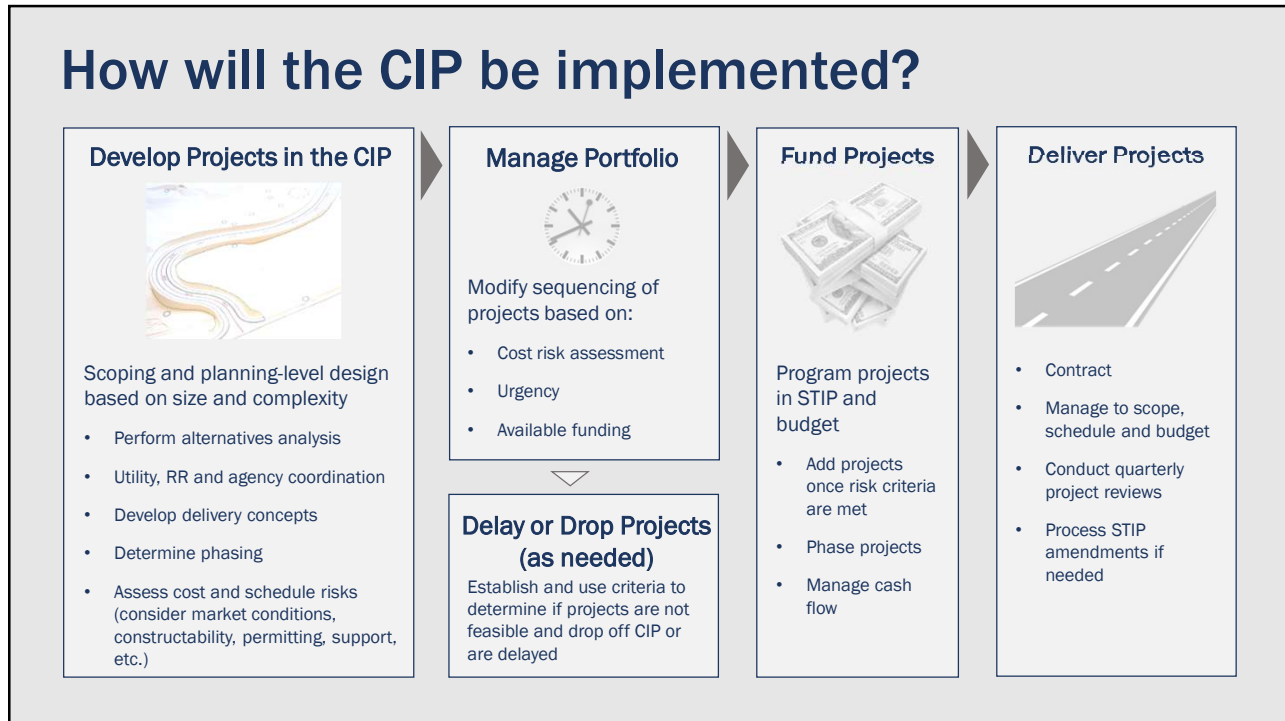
# How will the CIP be implemented?

Develop Projects in the CIP

Scoping and planning-level design based on size and complexity

- Perform alternatives analysis
- Utility, RR and agency coordination
- Develop delivery concepts
- Determine phasing
- Assess cost and schedule risks (consider market conditions, constructability, permitting, support, etc.)

Manage Portfolio

Modify sequencing of projects based on:

- Cost risk assessment
- Urgency
- Available funding

Delay or Drop Projects (as needed)

Establish and use criteria to determine if projects are not feasible and drop off CIP or are delayed

Fund Projects

Program projects in STIP and budget

- Add projects once risk criteria are met
- Phase projects
- Manage cash flow

Deliver Projects

- Contract
- Manage to scope, schedule and budget
- Conduct quarterly project reviews
- Process STIP amendments if needed